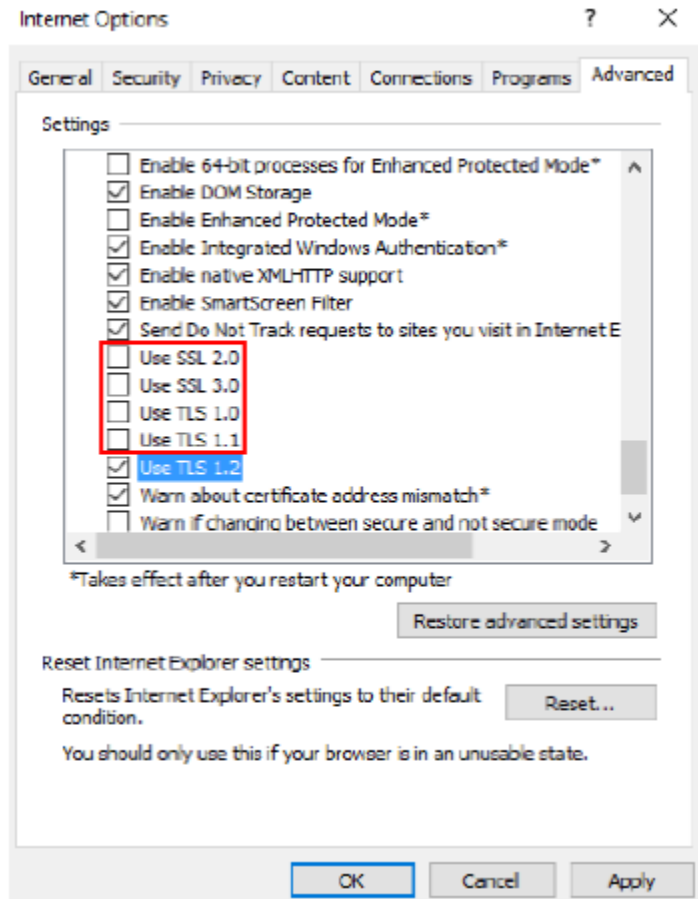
Internet Options ? ×

General Security Privacy Content Connections Programs Advanced

Settings

Enable 64-bit processes for Enhanced Protected Mode*
Enable DOM Storage
Enable Enhanced Protected Mode*
Enable Integrated Windows Authentication*
Enable native XMLHTTP support
Enable SmartScreen Filter
Send Do Not Track requests to sites you visit in Internet E
Use SSL 2.0
Use SSL 3.0
Use TLS 1.0
Use TLS 1.1
Use TLS 1.2
Warn about certificate address mismatch*
Warn if changing between secure and not secure mode

*Takes effect after you restart your computer

Restore advanced settings

Reset Internet Explorer settings

Resets Internet Explorer's settings to their default condition.

Reset...

You should only use this if your browser is in an unusable state.

OK Cancel Apply